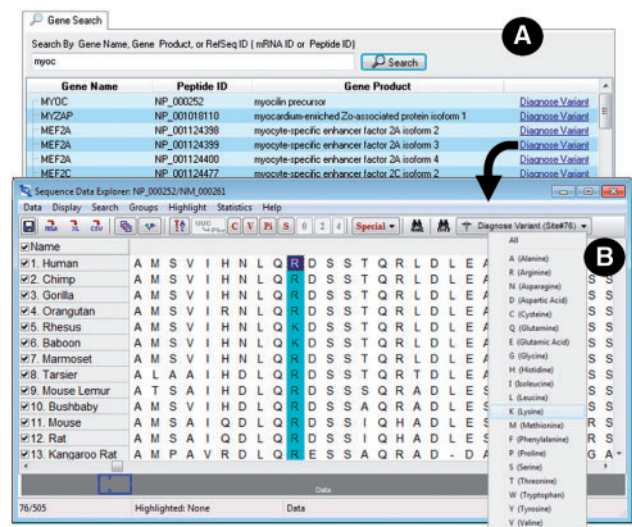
Gene Search

Search By Gene Name, Gene Product, or RefSeq ID ( mRNA ID or Peptide ID)

myoc

Search

A

| Gene Name | Peptide ID | Gene Product | |
|---|---|---|---|
| MYOC | NP_000252 | myocilin precursor | Diagnose Variant |
| MYZAP | NP_001018110 | myocardium-enriched Zo-associated protein isoform 1 | Diagnose Variant |
| MEF2A | NP_001124398 | myocyte-specific enhancer factor 2A isoform 2 | Diagnose Variant |
| MEF2A | NP_001124399 | myocyte-specific enhancer factor 2A isoform 3 | Diagnose Variant |
| MEF2A | NP_001124400 | myocyte-specific enhancer factor 2A isoform 4 | Diagnose Variant |
| MEF2C | NP_001124477 | myocyte-specific enhancer factor 2C isoform 2 | Diagnose Variant |

Sequence Data Explorer: NP_000252/NM_000261

Data Display Search Groups Highlight Statistics Help

C V Pi S 0 2 4 Special Diagnose Variant (Site#76)

B

Name
1. Human A M S V I H N L Q R D S S T Q R L D L E
2. Chimp A M S V I H N L Q R D S S T Q R L D L E
3. Gorilla A M S V I H N L Q R D S S T Q R L D L E
4. Orangutan A M S V I R N L Q R D S S T Q R L D L E
5. Rhesus A M S V I H N L Q K D S S T Q R L D L E
6. Baboon A M S V I H N L Q K D S S T Q R L D L E
7. Marmoset A M S V I H N L Q R D S S T Q R L D L E
8. Tarsier A L A A I H D L Q R D S S T Q R T D L E
9. Mouse Lemur A T S A I H D L Q R D S S S Q R A D L E
10. Bushbaby A M S V I H D L Q R D S S A Q R A D L E
11. Mouse A M S A I Q D L Q R D S S I Q H A D L E
12. Rat A M S A I Q D L Q R D S S I Q H A D L E
13. Kangaroo Rat A M P A V R D L Q R E S S A Q R A D - D A

All
A (Alanine)
R (Arginine)
N (Asparagine)
D (Aspartic Acid)
C (Cysteine)
Q (Glutamine)
E (Glutamic Acid)
G (Glycine)
H (Histidine)
I (Isoleucine)
L (Leucine)
K (Lysine)
M (Methionine)
F (Phenylalanine)
P (Proline)
S (Serine)
T (Threonine)
W (Tryptophan)
Y (Tyrosine)
V (Valine)

Data

76/505 Highlighted: None Data